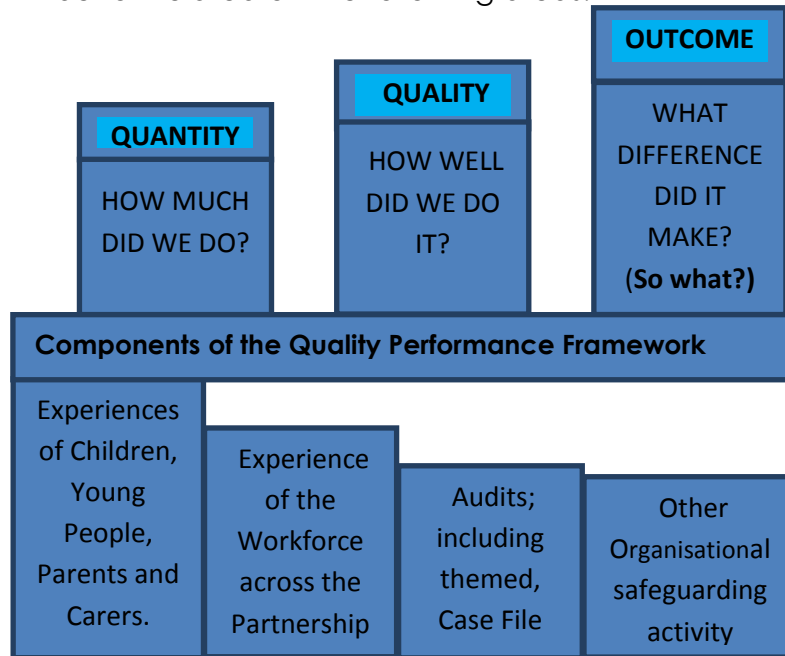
QUANTITY

HOW MUCH DID WE DO?

QUALITY

HOW WELL DID WE DO IT?

OUTCOME

WHAT DIFFERENCE DID IT MAKE? (**So what?**)

**Components of the Quality Performance Framework**

Experiences of Children, Young People, Parents and Carers.

Experience of the Workforce across the Partnership

Audits; including themed, Case File

Other Organisational safeguarding activity